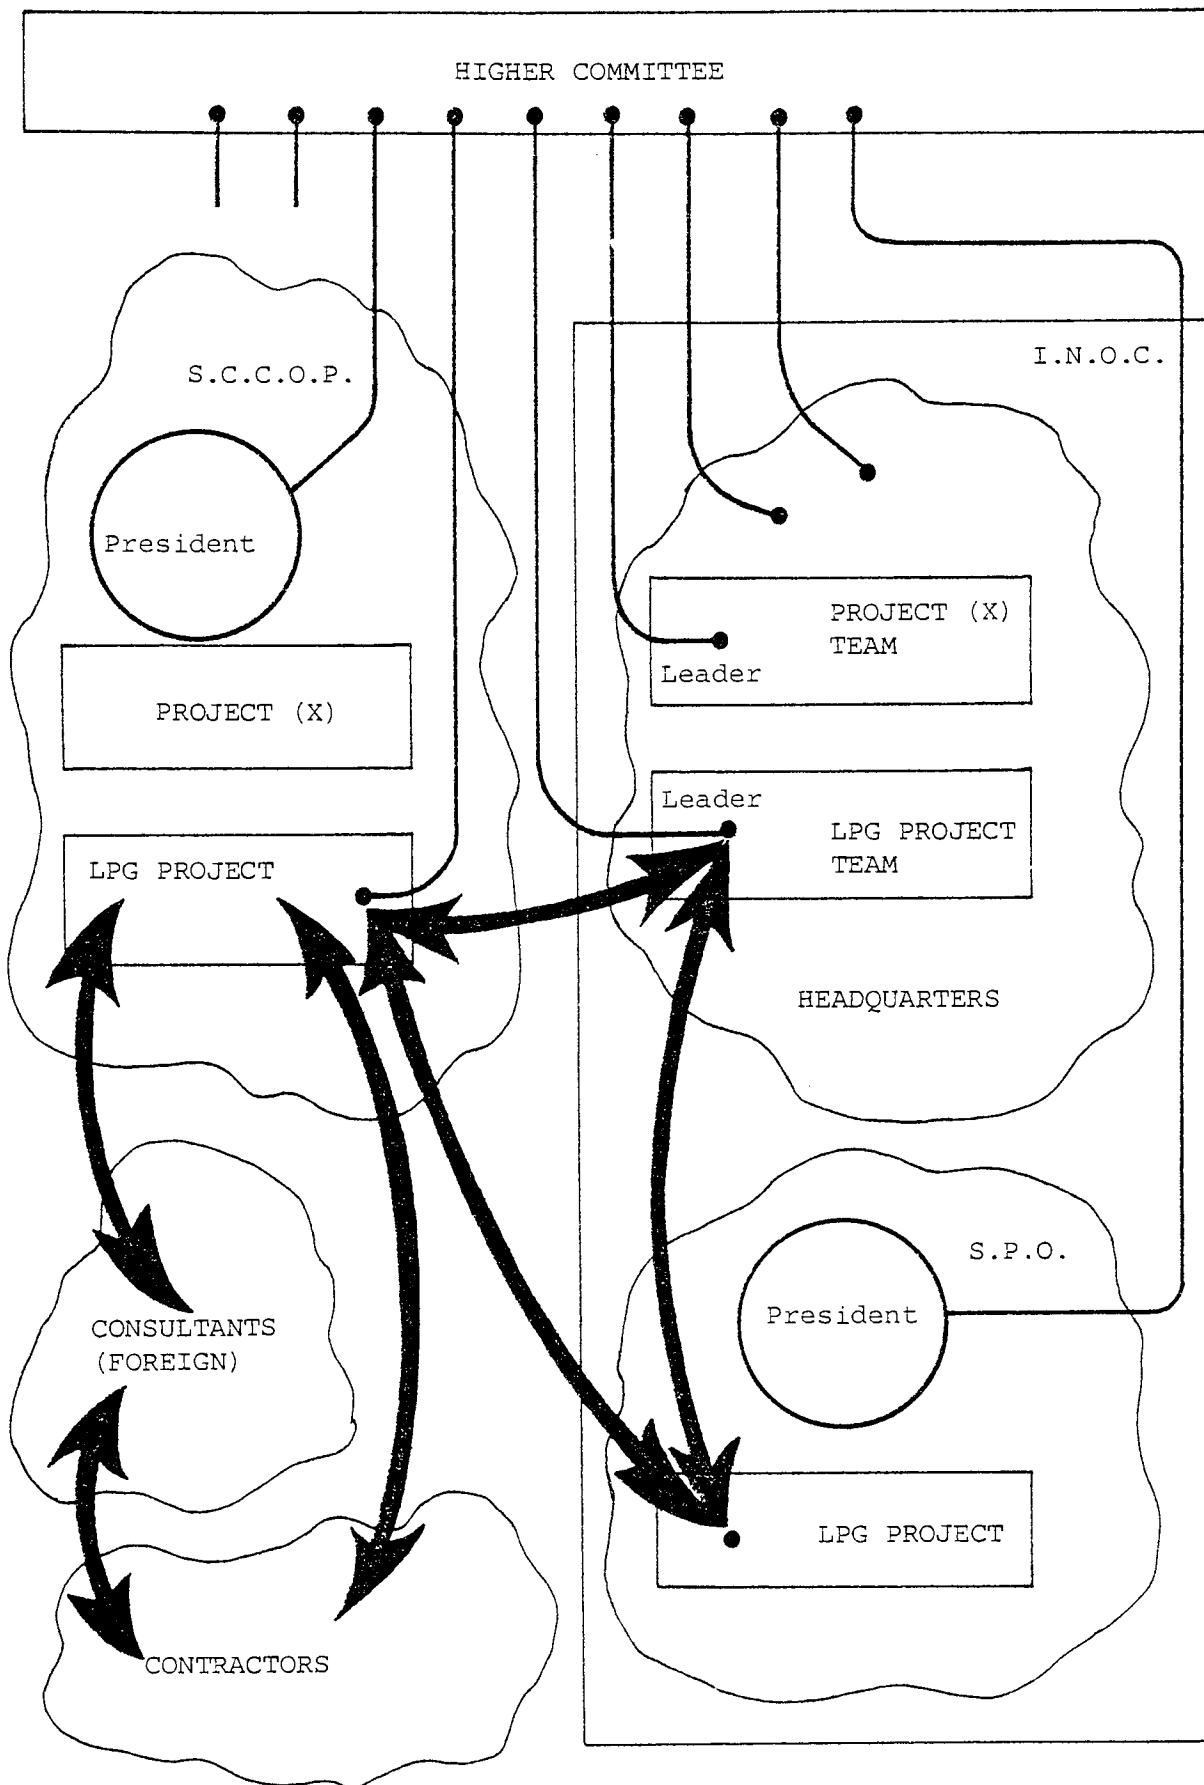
HIGHER COMMITTEE

S.C.C.O.P.

President

PROJECT (X)

LPG PROJECT

I.N.O.C.

PROJECT (X) TEAM

Leader

Leader

LPG PROJECT TEAM

HEADQUARTERS

S.P.O.

President

LPG PROJECT

CONSULTANTS (FOREIGN)

CONTRACTORS